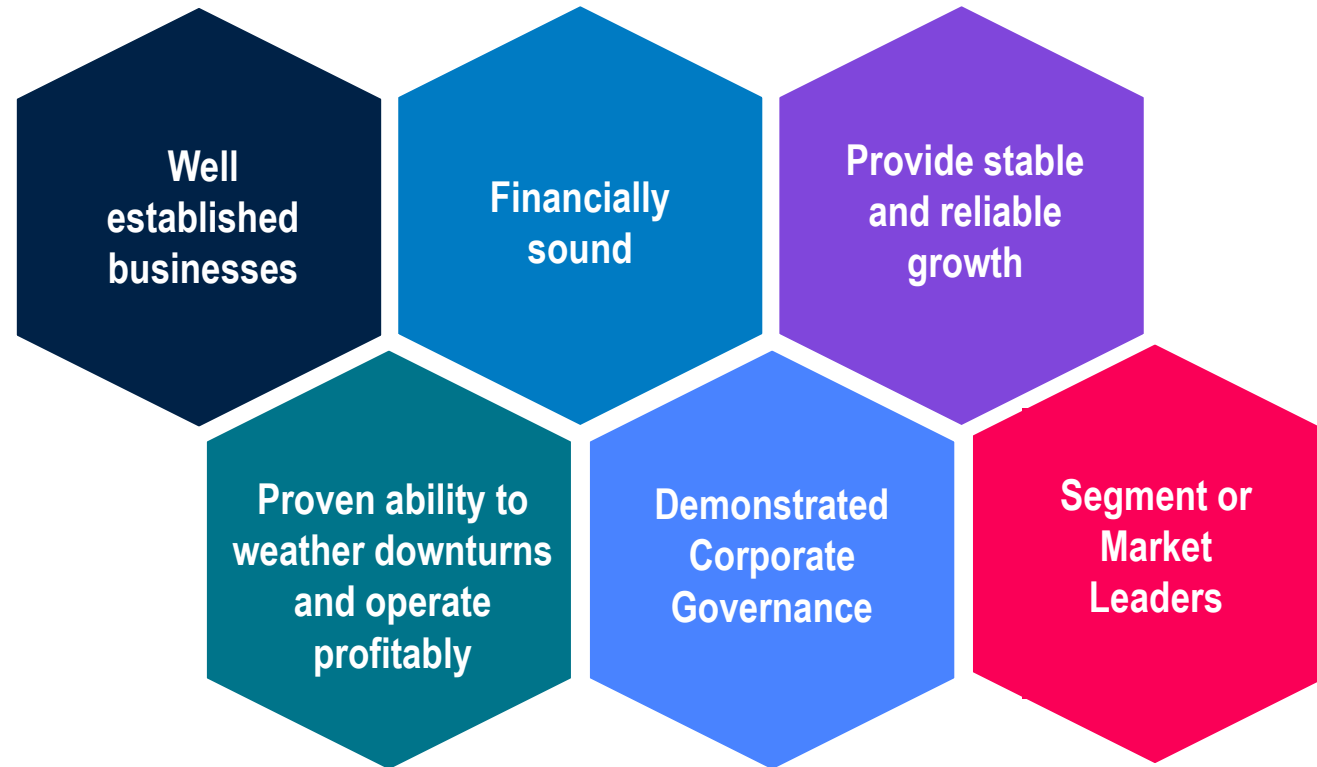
Well established businesses

Financially sound

Provide stable and reliable growth

Proven ability to weather downturns and operate profitably

Demonstrated Corporate Governance

Segment or Market Leaders